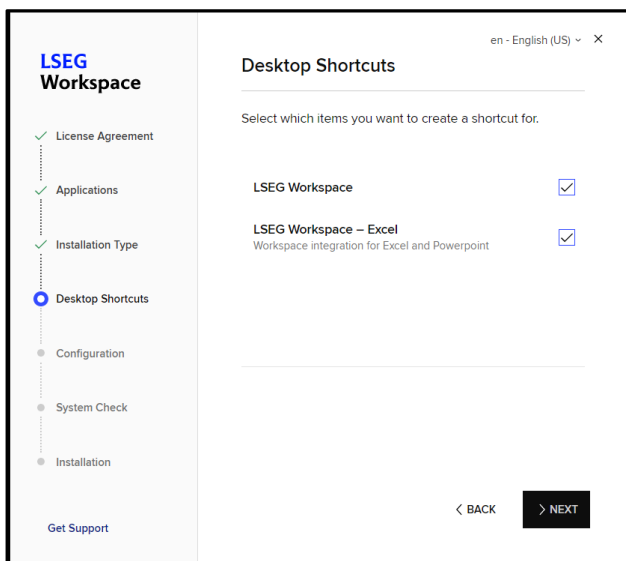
LSEG
Workspace

License Agreement

Applications

Installation Type

Desktop Shortcuts

Configuration

System Check

Installation

Get Support

en - English (US)

Desktop Shortcuts

Select which items you want to create a shortcut for.

LSEG Workspace

LSEG Workspace – Excel
Workspace integration for Excel and Powerpoint

BACK

NEXT